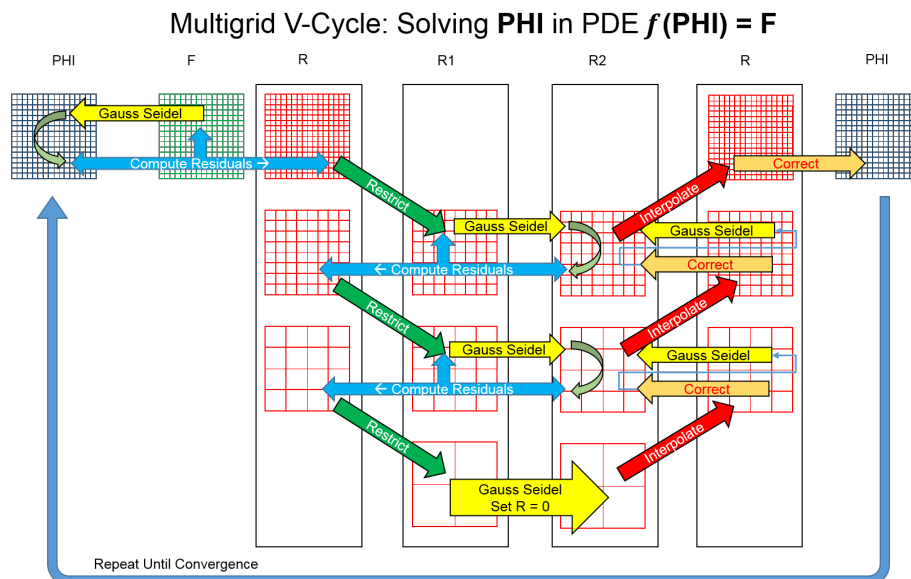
Multigrid V-Cycle: Solving **PHI** in PDE ***f*** **(PHI) = F**

PHI

F

R

R1

R2

R

PHI

Gauss Seidel

Compute Residuals →

Correct

Restrict

Interpolate

Gauss Seidel

Gauss Seidel

← Compute Residuals

Correct

Restrict

Interpolate

Gauss Seidel

Gauss Seidel

← Compute Residuals

Correct

Restrict

Interpolate

Gauss Seidel
Set R = 0

Repeat Until Convergence